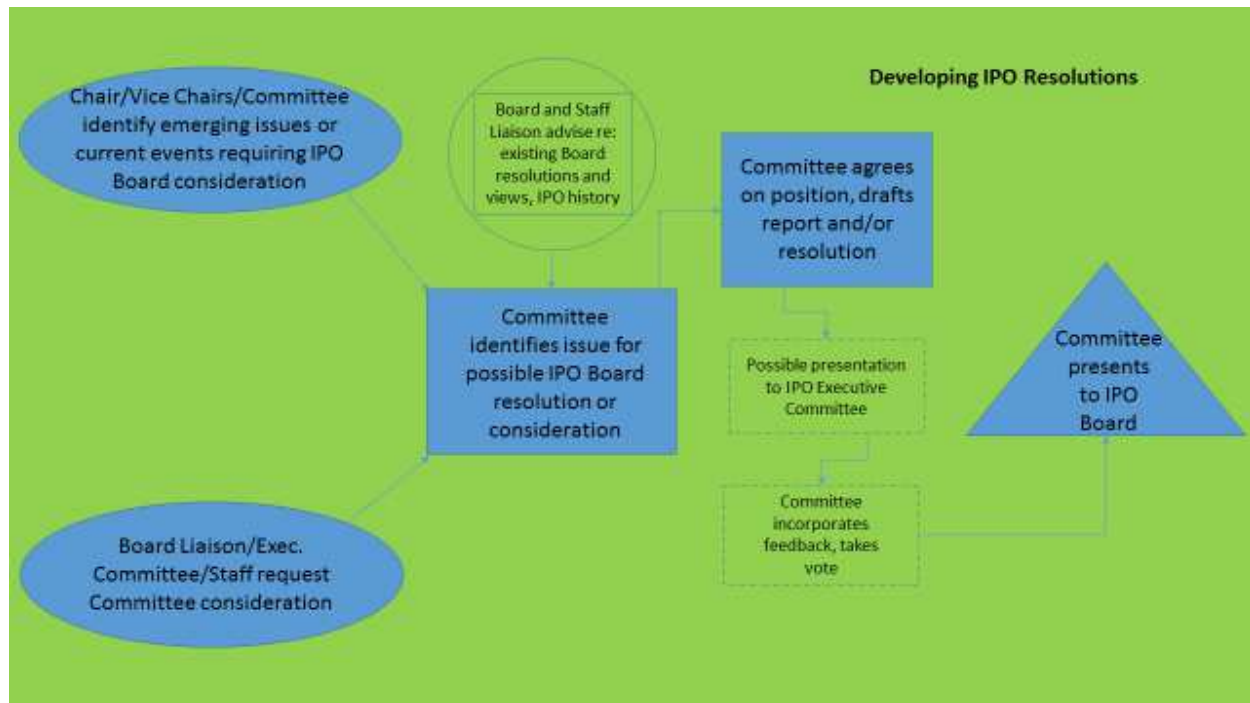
Developing IPO Resolutions

Chair/Vice Chairs/Committee identify emerging issues or current events requiring IPO Board consideration

Board and Staff Liaison advise re: existing Board resolutions and views, IPO history

Committee agrees on position, drafts report and/or resolution

Committee identifies issue for possible IPO Board resolution or consideration

Possible presentation to IPO Executive Committee

Committee presents to IPO Board

Committee incorporates feedback, takes vote

Board Liaison/Exec. Committee/Staff request Committee consideration